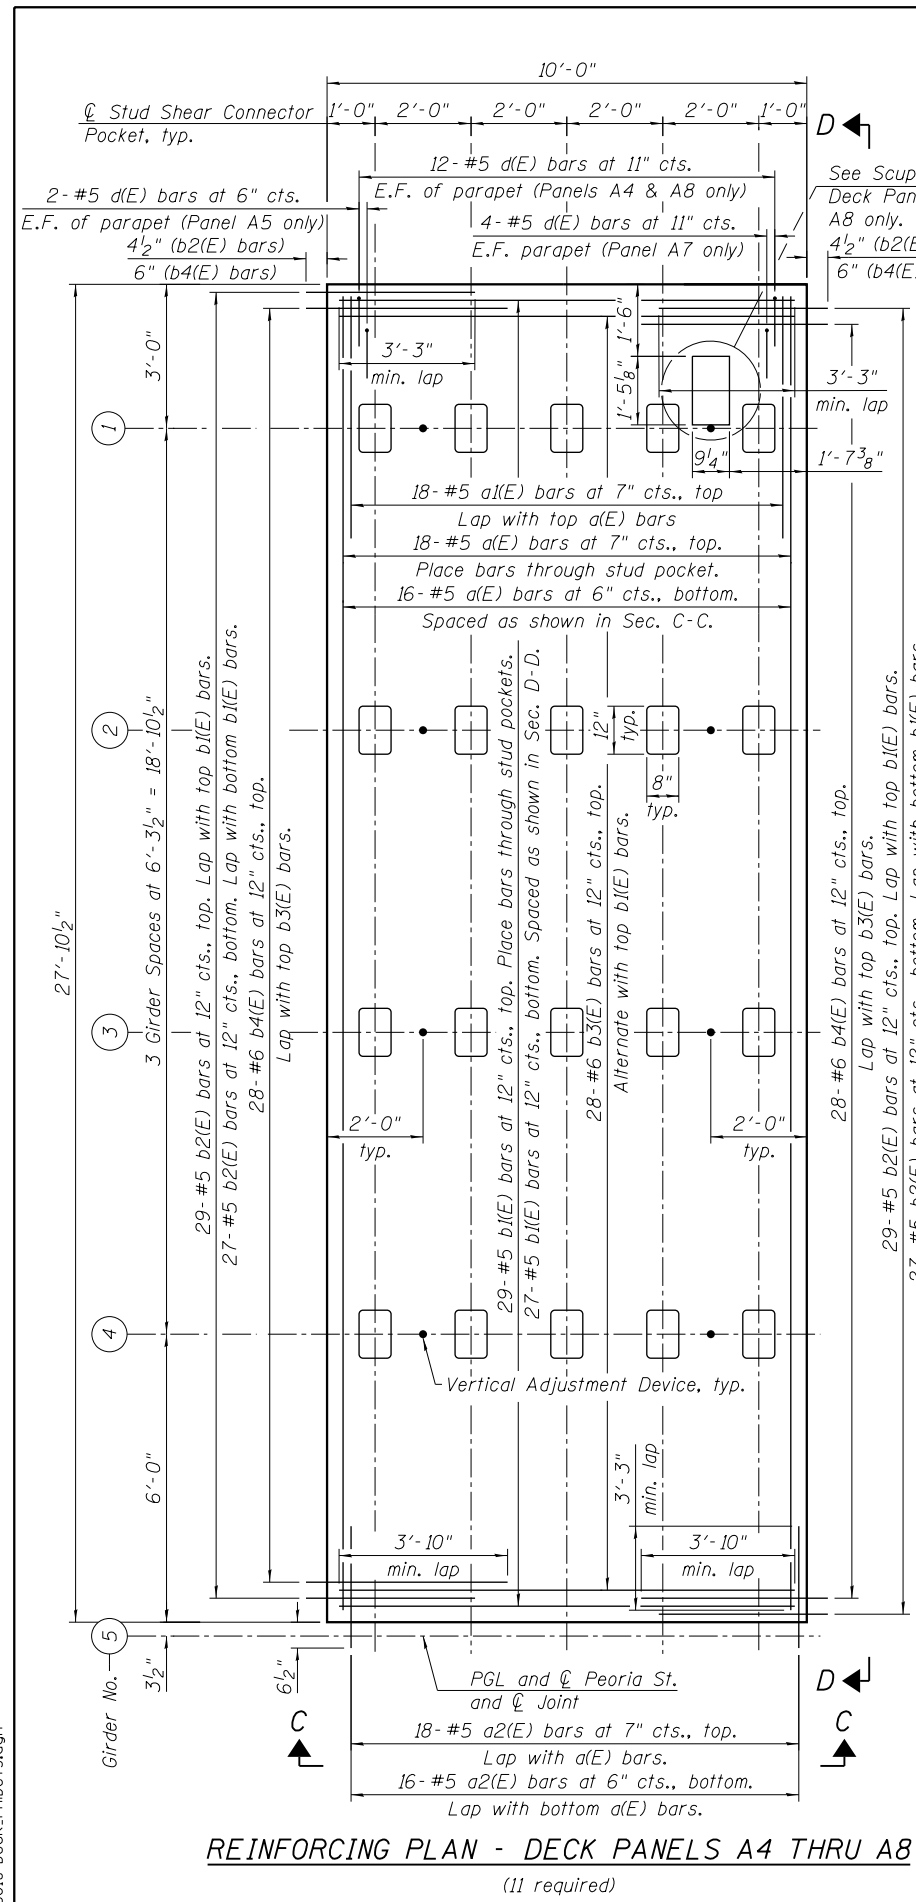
10'-0"

℄ Stud Shear Connector Pocket, typ.

1'-0" 2'-0" 2'-0" 2'-0" 2'-0" 1'-0"

D

12-#5 d(E) bars at 11" cts. E.F. of parapet (Panels A4 & A8 only)

2-#5 d(E) bars at 6" cts. E.F. of parapet (Panel A5 only)

4-#5 d(E) bars at 11" cts. E.F. parapet (Panel A7 only)

$4\frac{1}{2}$" (b2(E) bars)

6" (b4(E) bars)

See Scup Deck Pan A8 only.

$4\frac{1}{2}$" (b2(E

6" (b4(E

3'-0"

3'-3" min. lap

1'-6"

$1'-5\frac{1}{8}$"

3'-3" min. lap

$9\frac{1}{4}$"

$1'-7\frac{3}{8}$"

1

18-#5 a1(E) bars at 7" cts., top

Lap with top a(E) bars

18-#5 a(E) bars at 7" cts., top.

Place bars through stud pocket.

16-#5 a(E) bars at 6" cts., bottom.

Spaced as shown in Sec. C-C.

2

12" typ.

8" typ.

27'-$10\frac{1}{2}$"

3 Girder Spaces at 6'-$3\frac{1}{2}$" = 18'-$10\frac{1}{2}$"

29-#5 b2(E) bars at 12" cts., top. Lap with top b1(E) bars.

27-#5 b2(E) bars at 12" cts., bottom. Lap with bottom b1(E) bars.

28-#6 b4(E) bars at 12" cts., top.

Lap with top b3(E) bars.

29-#5 b1(E) bars at 12" cts., top. Place bars through stud pockets.

27-#5 b1(E) bars at 12" cts., bottom. Spaced as shown in Sec. D-D.

28-#6 b3(E) bars at 12" cts., top.

Alternate with top b1(E) bars.

28-#6 b4(E) bars at 12" cts., top.

Lap with top b3(E) bars.

29-#5 b2(E) bars at 12" cts., top. Lap with top b1(E) bars.

27-#5 b2(E) bars at 12" cts., bottom. Lap with bottom b1(E) bars

3

2'-0" typ.

2'-0" typ.

4

Vertical Adjustment Device, typ.

6'-0"

3'-3" min. lap

3'-10" min. lap

3'-10" min. lap

5

Girder No.

$3\frac{1}{2}$"

$6\frac{1}{2}$"

PGL and ℄ Peoria St. and ℄ Joint

D

C

C

18-#5 a2(E) bars at 7" cts., top.

Lap with a(E) bars.

16-#5 a2(E) bars at 6" cts., bottom.

Lap with bottom a(E) bars.

REINFORCING PLAN - DECK PANELS A4 THRU A8

(11 required)